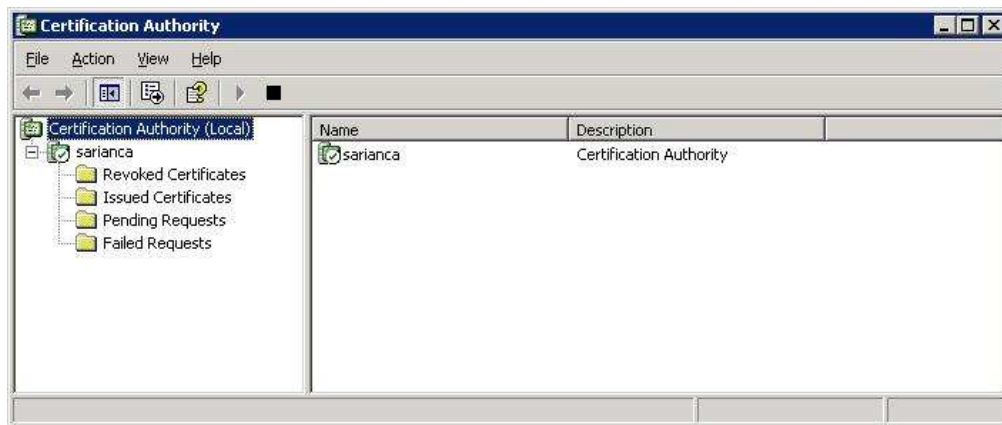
Certification Authority

File Action View Help

Certification Authority (Local)
sarianca
Revoked Certificates
Issued Certificates
Pending Requests
Failed Requests

| Name | Description |
|---|---|
| sarianca | Certification Authority |